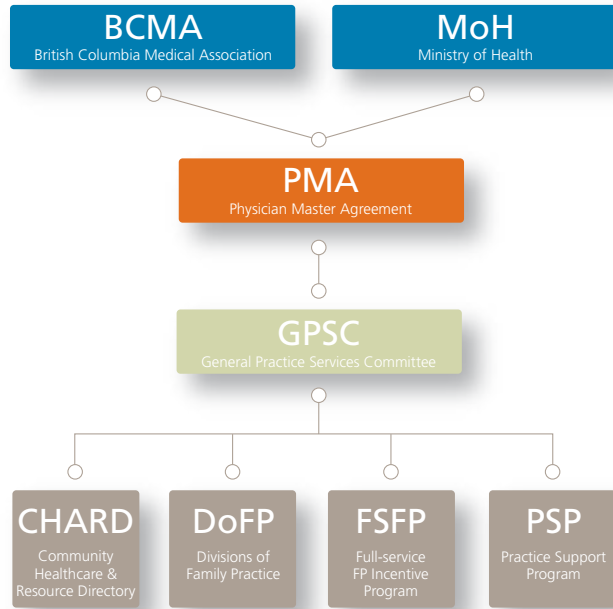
BCMA
British Columbia Medical Association

MoH
Ministry of Health

PMA
Physician Master Agreement

GPSC
General Practice Services Committee

CHARD
Community Healthcare & Resource Directory

DoFP
Divisions of Family Practice

FSFP
Full-service FP Incentive Program

PSP
Practice Support Program